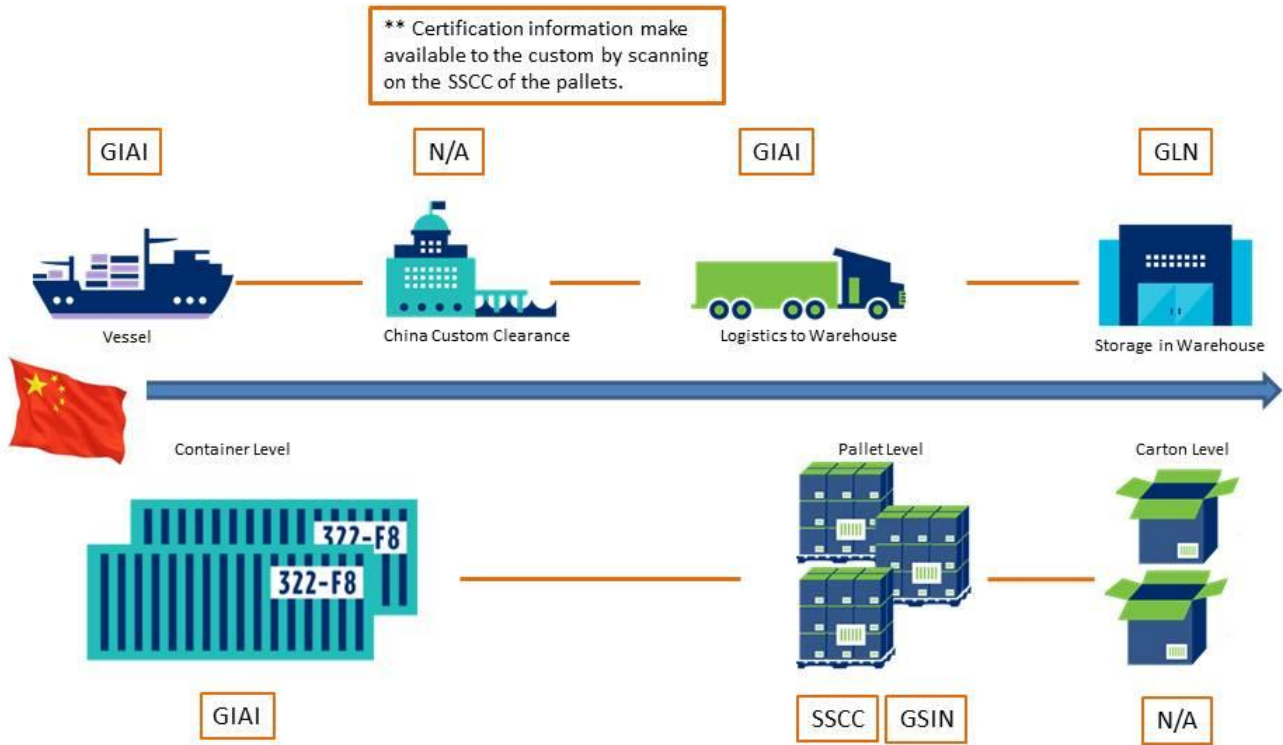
** Certification information make available to the custom by scanning on the SSCC of the pallets.

GIAI

N/A

GIAI

GLN

Vessel

China Custom Clearance

Logistics to Warehouse

Storage in Warehouse

Container Level

322-F8

322-F8

Pallet Level

Carton Level

GIAI

SSCC

GSIN

N/A